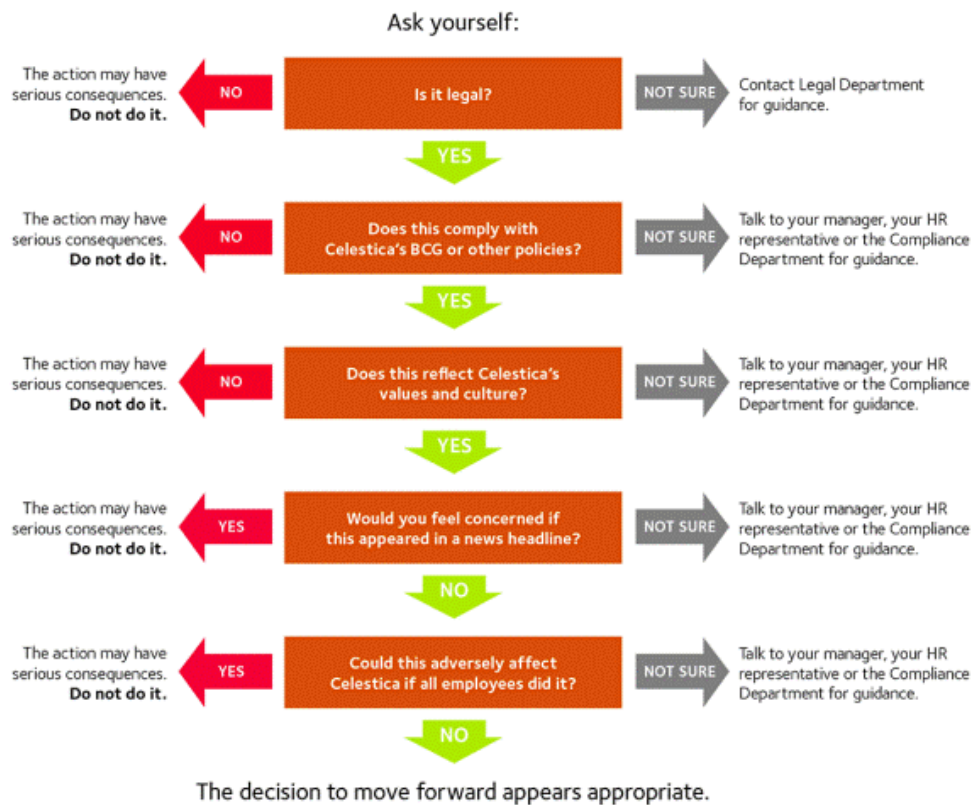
Ask yourself:

The action may have serious consequences. **Do not do it.**

NO

Is it legal?

NOT SURE

Contact Legal Department for guidance.

YES

The action may have serious consequences. **Do not do it.**

NO

Does this comply with Celestica's BCG or other policies?

NOT SURE

Talk to your manager, your HR representative or the Compliance Department for guidance.

YES

The action may have serious consequences. **Do not do it.**

NO

Does this reflect Celestica's values and culture?

NOT SURE

Talk to your manager, your HR representative or the Compliance Department for guidance.

YES

The action may have serious consequences. **Do not do it.**

YES

Would you feel concerned if this appeared in a news headline?

NOT SURE

Talk to your manager, your HR representative or the Compliance Department for guidance.

NO

The action may have serious consequences. **Do not do it.**

YES

Could this adversely affect Celestica if all employees did it?

NOT SURE

Talk to your manager, your HR representative or the Compliance Department for guidance.

NO

The decision to move forward appears appropriate.